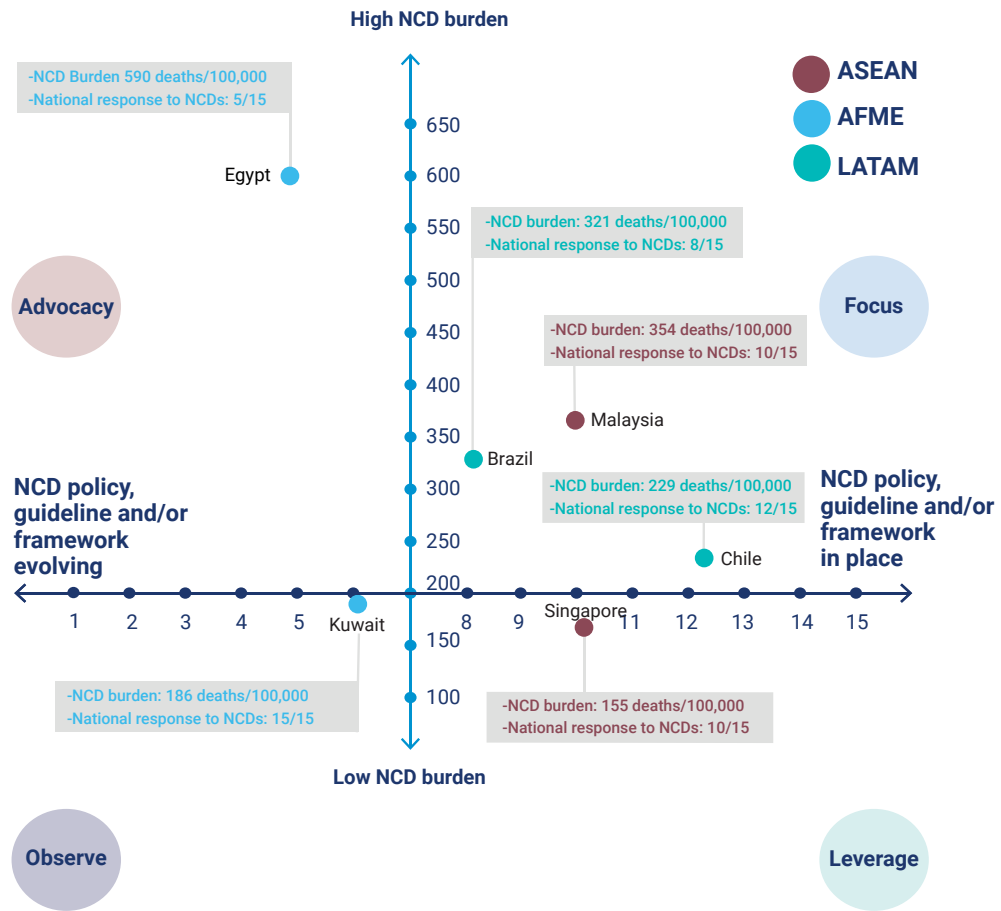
High NCD burden

-NCD Burden 590 deaths/100,000
-National response to NCDs: 5/15

ASEAN
AFME
LATAM

Egypt

650
600
550
500
450
400
350
300
250
200
150
100

-NCD burden: 321 deaths/100,000
-National response to NCDs: 8/15

Advocacy

Focus

-NCD burden: 354 deaths/100,000
-National response to NCDs: 10/15

Malaysia

Brazil

NCD policy, guideline and/or framework evolving

-NCD burden: 229 deaths/100,000
-National response to NCDs: 12/15

NCD policy, guideline and/or framework in place

Chile

1 2 3 4 5 Kuwait 8 9 Singapore 11 12 13 14 15

-NCD burden: 186 deaths/100,000
-National response to NCDs: 15/15

-NCD burden: 155 deaths/100,000
-National response to NCDs: 10/15

Low NCD burden

Observe

Leverage